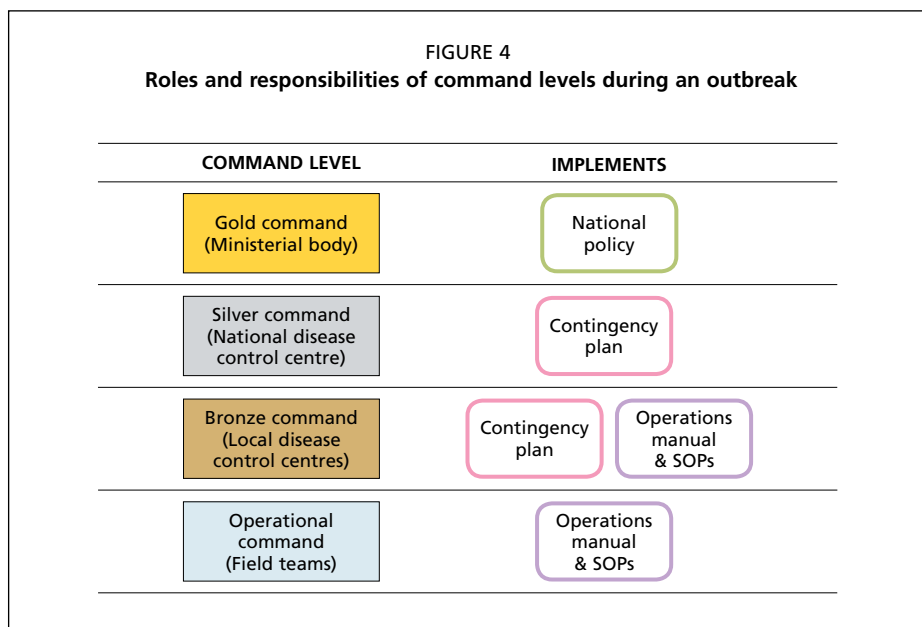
FIGURE 4
**Roles and responsibilities of command levels during an outbreak**

| COMMAND LEVEL | IMPLEMENTS |
|---|---|
| Gold command (Ministerial body) | National policy |
| Silver command (National disease control centre) | Contingency plan |
| Bronze command (Local disease control centres) | Contingency plan; Operations manual & SOPs |
| Operational command (Field teams) | Operations manual & SOPs |